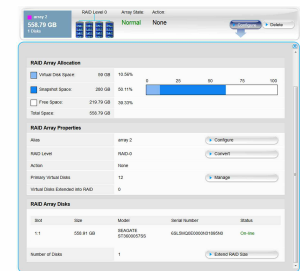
array 2
558.79 GB
1 Disks

RAID Level 0
Array State: Normal
Action: NONE

Delete

RAID Array Allocation

| | | |
|---|---|---|
| Virtual Disk Space | 59 GB | 10.56% |
| Snapshot Space | 280 GB | 50.11% |
| Free Space | 219.79 GB | 39.33% |
| Total Space | 558.79 GB | |

0 25 50 75 100

RAID Array Properties

| | | |
|---|---|---|
| Alias | array 2 | Configure |
| RAID Level | RAID 0 | Convert |
| Action | None | |
| Primary Virtual Disks | 12 | Manage |
| Virtual Disks Extended into RAID | 0 | |

RAID Array Disks

| Slot | Size | Model | Serial Number | Status |
|---|---|---|---|---|
| 1:1 | 558.81 GB | SEAGATE ST3600057SS | 6SL5M2E000009106S0N | On-line |

Number of Disks 1 Extend RAID Size